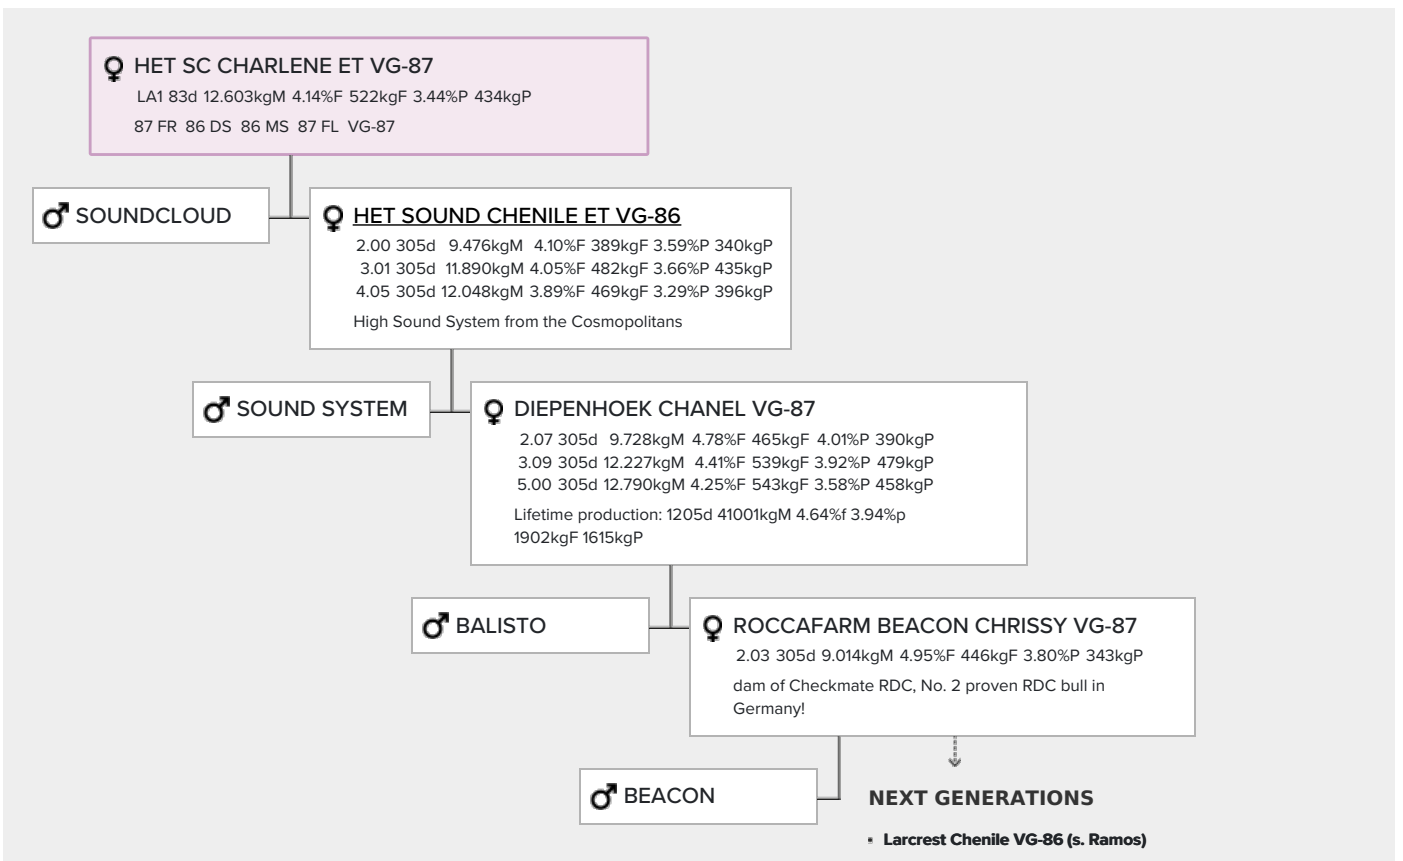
♀ HET SC CHARLENE ET VG-87
LA1 83d 12.603kgM 4.14%F 522kgF 3.44%P 434kgP
87 FR 86 DS 86 MS 87 FL VG-87

♂ SOUNDCLOUD

♀ HET SOUND CHENILE ET VG-86
2.00 305d 9.476kgM 4.10%F 389kgF 3.59%P 340kgP
3.01 305d 11.890kgM 4.05%F 482kgF 3.66%P 435kgP
4.05 305d 12.048kgM 3.89%F 469kgF 3.29%P 396kgP
High Sound System from the Cosmopolitans

♂ SOUND SYSTEM

♀ DIEPENHOEK CHANEL VG-87
2.07 305d 9.728kgM 4.78%F 465kgF 4.01%P 390kgP
3.09 305d 12.227kgM 4.41%F 539kgF 3.92%P 479kgP
5.00 305d 12.790kgM 4.25%F 543kgF 3.58%P 458kgP
Lifetime production: 1205d 41001kgM 4.64%f 3.94%p 1902kgF 1615kgP

♂ BALISTO

♀ ROCCAFARM BEACON CHRISSY VG-87
2.03 305d 9.014kgM 4.95%F 446kgF 3.80%P 343kgP
dam of Checkmate RDC, No. 2 proven RDC bull in Germany!

♂ BEACON

NEXT GENERATIONS
Larcrest Chenile VG-86 (s. Ramos)